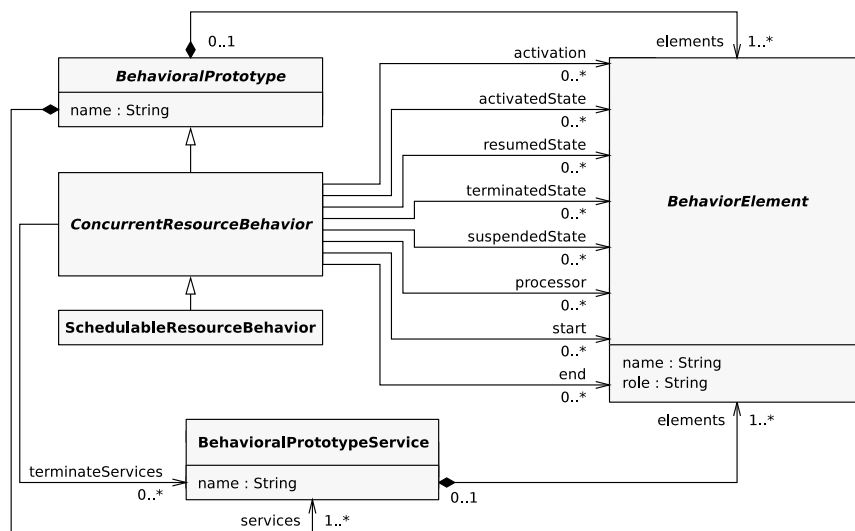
0..1
elements
1..*
BehavioralPrototype
name : String
activation
0..*
activatedState
0..*
resumedState
0..*
ConcurrentResourceBehavior
terminatedState
0..*
BehaviorElement
suspendedState
0..*
processor
0..*
SchedulableResourceBehavior
start
0..*
end
0..*
name : String
role : String
elements
1..*
BehavioralPrototypeService
terminateServices
0..*
name : String
0..1
services
1..*